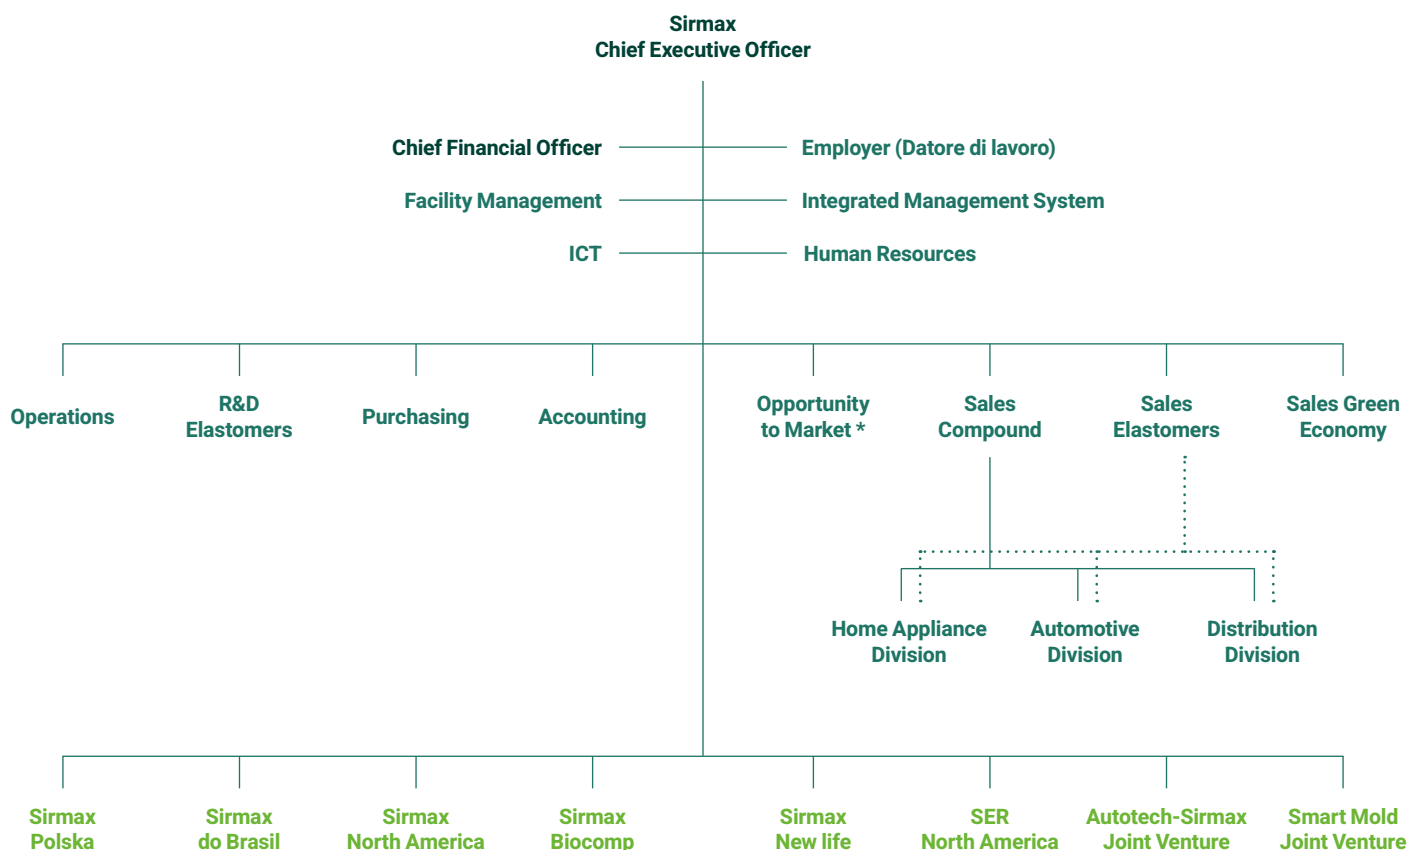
Sirmax
Chief Executive Officer

Chief Financial Officer

Facility Management

ICT

Employer (Datore di lavoro)

Integrated Management System

Human Resources

Operations

R&D Elastomers

Purchasing

Accounting

Opportunity to Market *

Sales Compound

Sales Elastomers

Sales Green Economy

Home Appliance Division

Automotive Division

Distribution Division

Sirmax Polska

Sirmax do Brasil

Sirmax North America

Sirmax Biocomp

Sirmax New life

SER North America

Autotech-Sirmax Joint Venture

Smart Mold Joint Venture